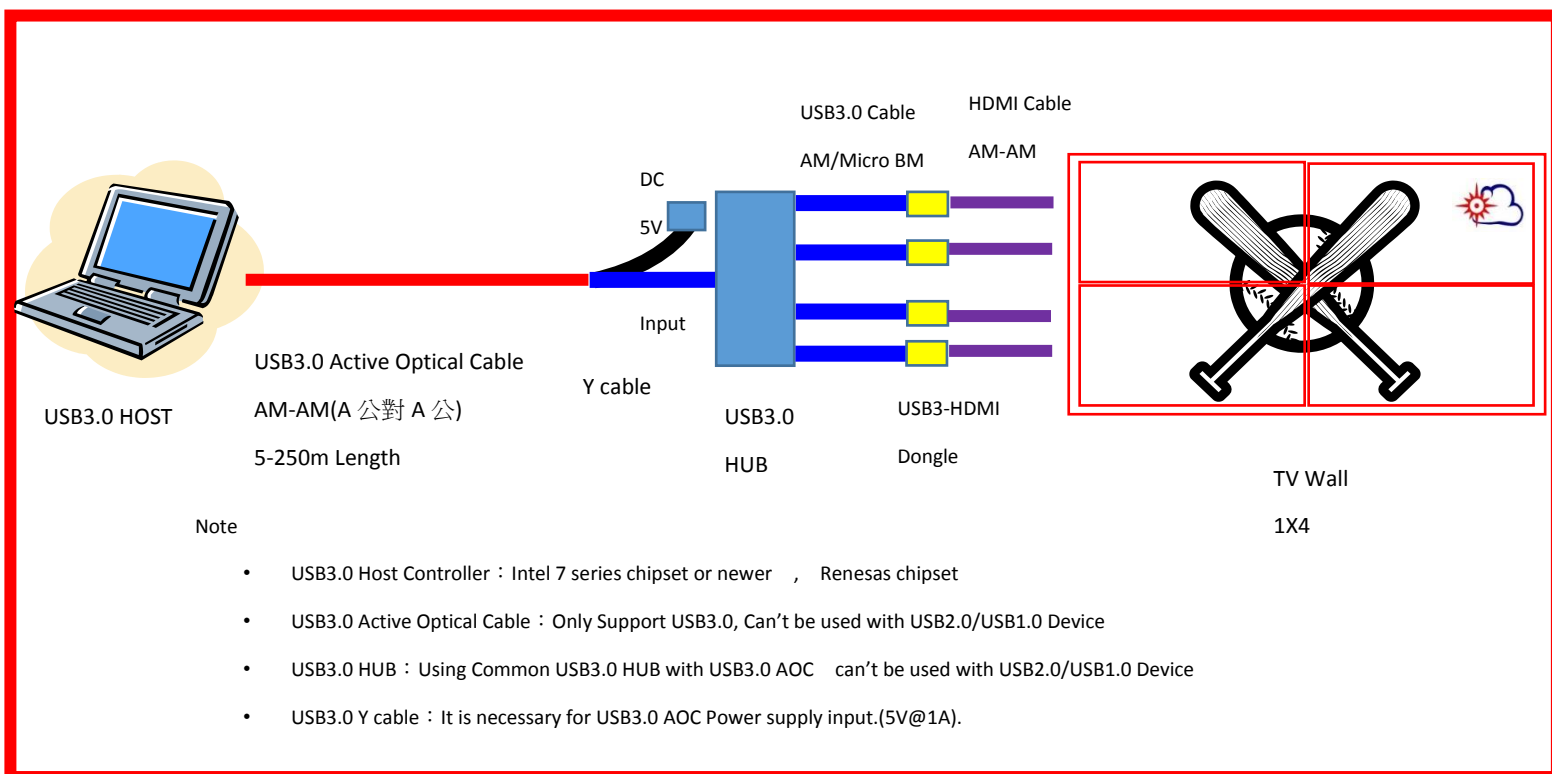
USB3.0 Cable

AM/Micro BM

HDMI Cable

AM-AM

DC

5V

Input

USB3.0 HOST

USB3.0 Active Optical Cable

AM-AM(A 公對 A 公)

5-250m Length

Y cable

USB3.0

HUB

USB3-HDMI

Dongle

TV Wall

1X4

Note

• USB3.0 Host Controller：Intel 7 series chipset or newer , Renesas chipset

• USB3.0 Active Optical Cable：Only Support USB3.0, Can’t be used with USB2.0/USB1.0 Device

• USB3.0 HUB：Using Common USB3.0 HUB with USB3.0 AOC can’t be used with USB2.0/USB1.0 Device

• USB3.0 Y cable：It is necessary for USB3.0 AOC Power supply input.(5V@1A).